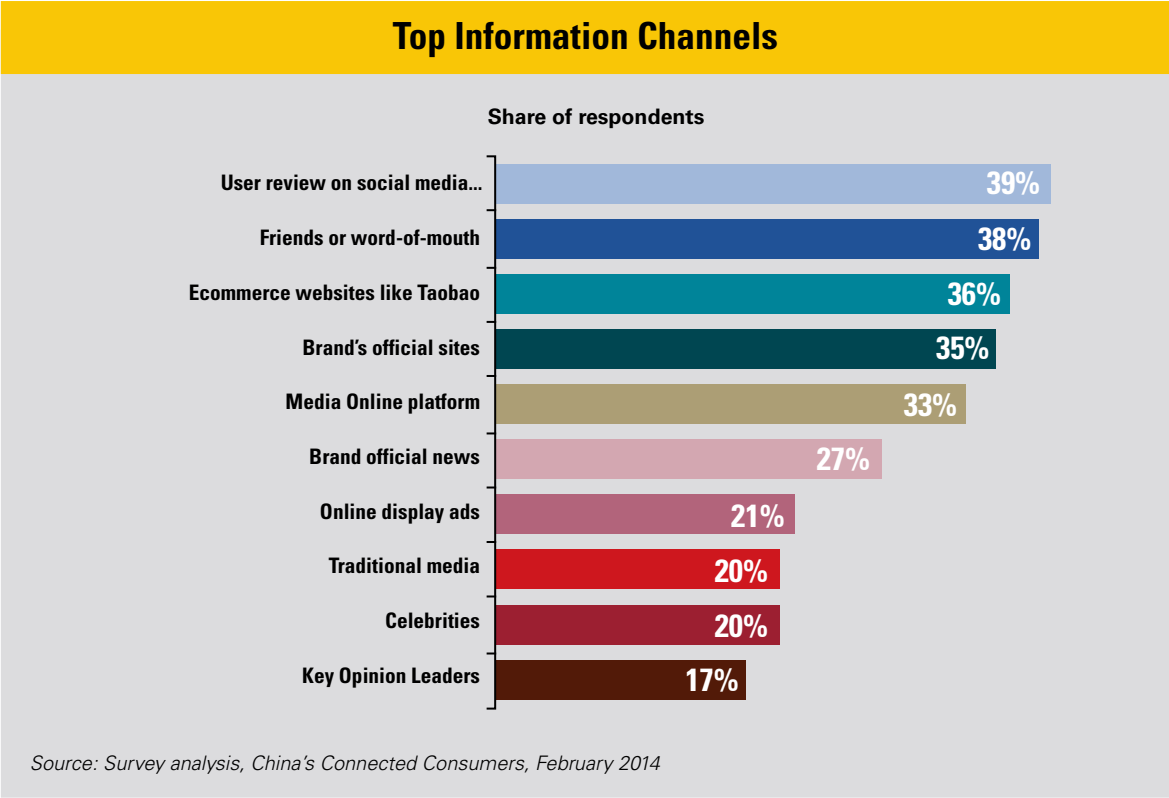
Top Information Channels

Share of respondents

User review on social media... 39%
Friends or word-of-mouth 38%
Ecommerce websites like Taobao 36%
Brand's official sites 35%
Media Online platform 33%
Brand official news 27%
Online display ads 21%
Traditional media 20%
Celebrities 20%
Key Opinion Leaders 17%

Source: Survey analysis, China's Connected Consumers, February 2014